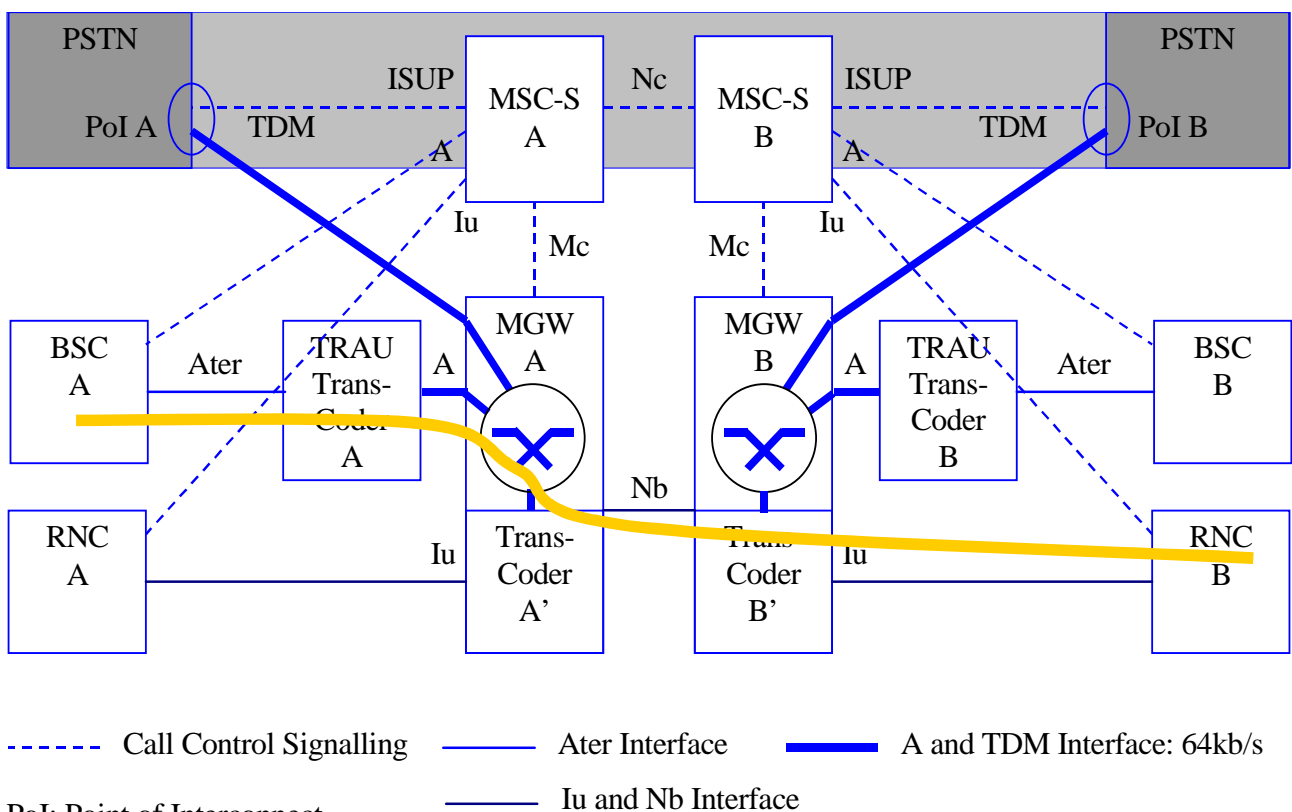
PSTN

PoI A

ISUP

TDM

MSC-S A

Nc

MSC-S B

ISUP

TDM

PSTN

PoI B

A

A

Iu

Mc

Mc

Iu

BSC A

Ater

TRAU Trans-Coder A

A

MGW A

MGW B

A

TRAU Trans-Coder B

Ater

BSC B

Nb

RNC A

Iu

Trans-Coder A'

Trans-Coder B'

Iu

RNC B

Call Control Signalling

Ater Interface

A and TDM Interface: 64kb/s

PoI: Point of Interconnect

Iu and Nb Interface